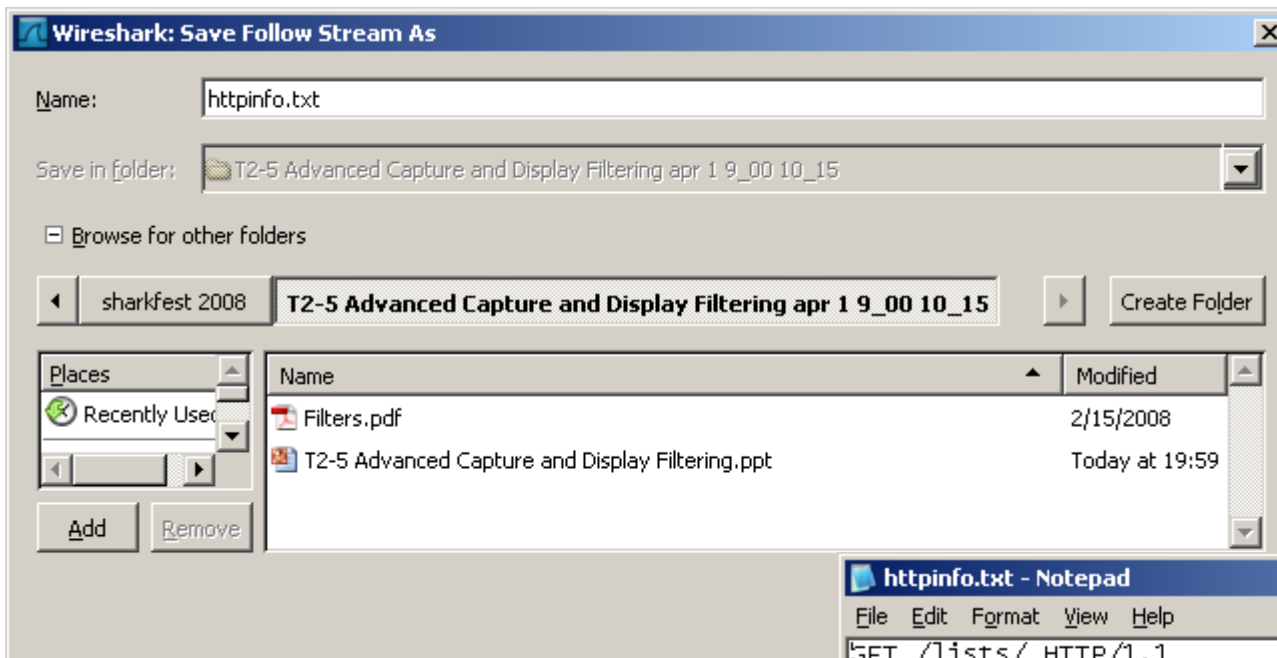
Wireshark: Save Follow Stream As

Name: httpinfo.txt

Save in folder: T2-5 Advanced Capture and Display Filtering apr 1 9_00 10_15

Browse for other folders

sharkfest 2008 | T2-5 Advanced Capture and Display Filtering apr 1 9_00 10_15

Create Folder

Places
Recently Usec

Add Remove

| Name | Modified |
|---|---|
| Filters.pdf | 2/15/2008 |
| T2-5 Advanced Capture and Display Filtering.ppt | Today at 19:59 |

httpinfo.txt - Notepad

File Edit Format View Help

GET /lists/ HTTP/1.1